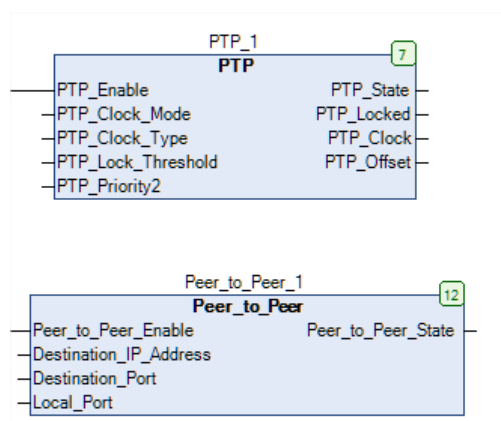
PTP_1
PTP
7
PTP_Enable
PTP_Clock_Mode
PTP_Clock_Type
PTP_Lock_Threshold
PTP_Priority2
PTP_State
PTP_Locked
PTP_Clock
PTP_Offset

Peer_to_Peer_1
Peer_to_Peer
12
Peer_to_Peer_Enable
Destination_IP_Address
Destination_Port
Local_Port
Peer_to_Peer_State